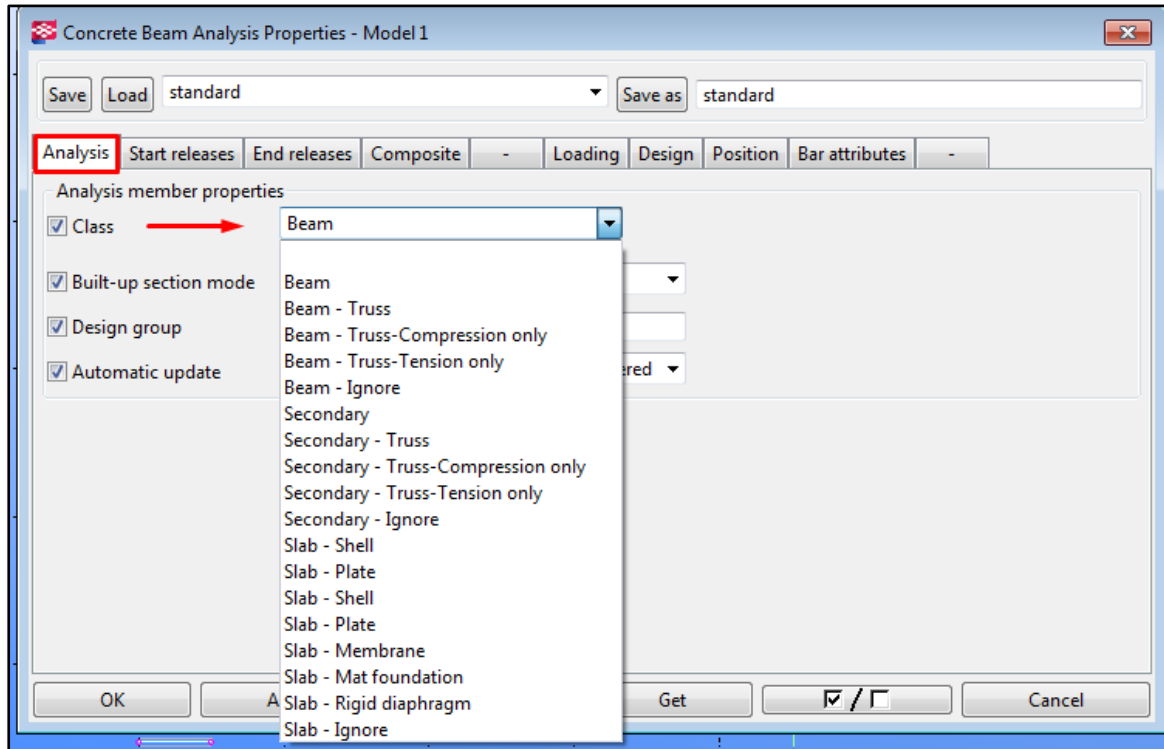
Concrete Beam Analysis Properties - Model 1

Save Load standard Save as standard

Analysis | Start releases | End releases | Composite | - | Loading | Design | Position | Bar attributes | -

Analysis member properties

Class Beam

Built-up section mode

Design group

Automatic update ered

Beam
Beam - Truss
Beam - Truss-Compression only
Beam - Truss-Tension only
Beam - Ignore
Secondary
Secondary - Truss
Secondary - Truss-Compression only
Secondary - Truss-Tension only
Secondary - Ignore
Slab - Shell
Slab - Plate
Slab - Shell
Slab - Plate
Slab - Membrane
Slab - Mat foundation
Slab - Rigid diaphragm
Slab - Ignore

OK A Get ☑ / ☐ Cancel